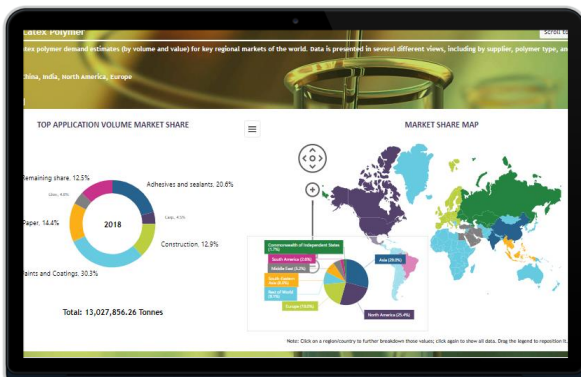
Latex Polymer

Scroll

tex polymer demand estimates (by volume and value) for key regional markets of the world. Data is presented in several different views, including by supplier, polymer type, an

China, India, North America, Europe

TOP APPLICATION VOLUME MARKET SHARE

Remaining share, 12.5%

Glass, 4.4%

Adhesives and sealants, 20.6%

Leds, 4.1%

2018

Paper, 14.4%

Construction, 12.9%

Paints and Coatings, 30.3%

Total: 13,027,856.26 Tonnes

MARKET SHARE MAP

Commonwealth of Independent States (1.7%)

South America (3.8%)

Middle East (3.2%)

South Eastern Asia (6.0%)

Rest of World (9.1%)

Europe (15.0%)

Asia (29.0%)

North America (25.4%)

Note: Click on a region/country to further breakdown those values; click again to show all data. Drag the legend to reposition it.